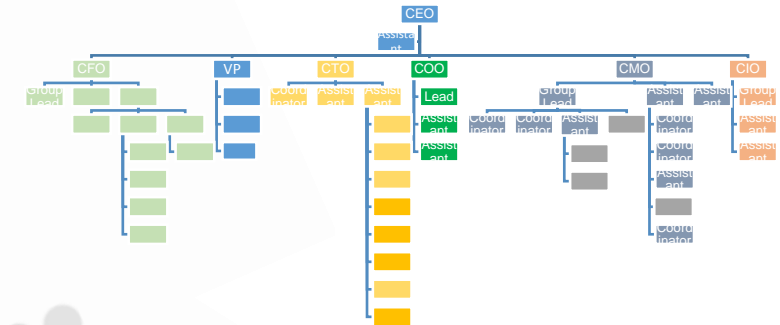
CEO

Assistant

CFO

VP

CTO

COO

CMO

CIO

Group Lead

Coordinator

Assistant

Assistant

Lead

Group Lead

Assistant

Assistant

Group Lead

Assistant

Assistant

Coordinator

Coordinator

Assistant

Assistant

Coordinator

Coordinator

Assistant

Coordinator